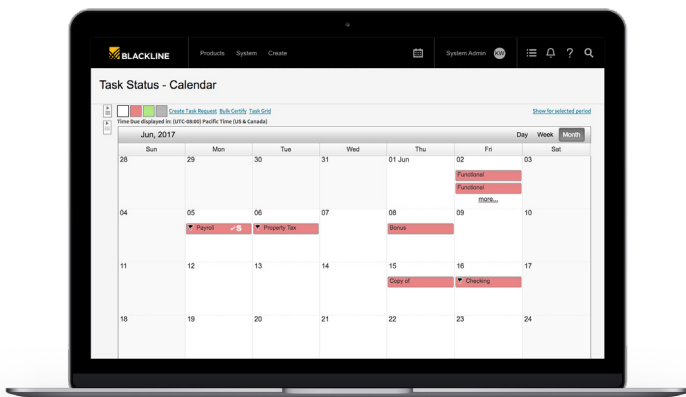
BLACKLINE Products System Create System Admin KW

Task Status - Calendar

Create Task Request Bulk Certify Task Grid

Show for selected period

Time Due displayed in: (UTC-08:00) Pacific Time (US & Canada)

Jun, 2017

Day Week Month

| Sun | Mon | Tue | Wed | Thu | Fri | Sat |
|---|---|---|---|---|---|---|
| 28 | 29 | 30 | 31 | 01 Jun | 02 Functional Functional more... | 03 |
| 04 | 05 Payroll 5 | 06 Property Tax | 07 | 08 Bonus | 09 | 10 |
| 11 | 12 | 13 | 14 | 15 Copy of | 16 Checking | 17 |
| 18 | 19 | 20 | 21 | 22 | 23 | 24 |